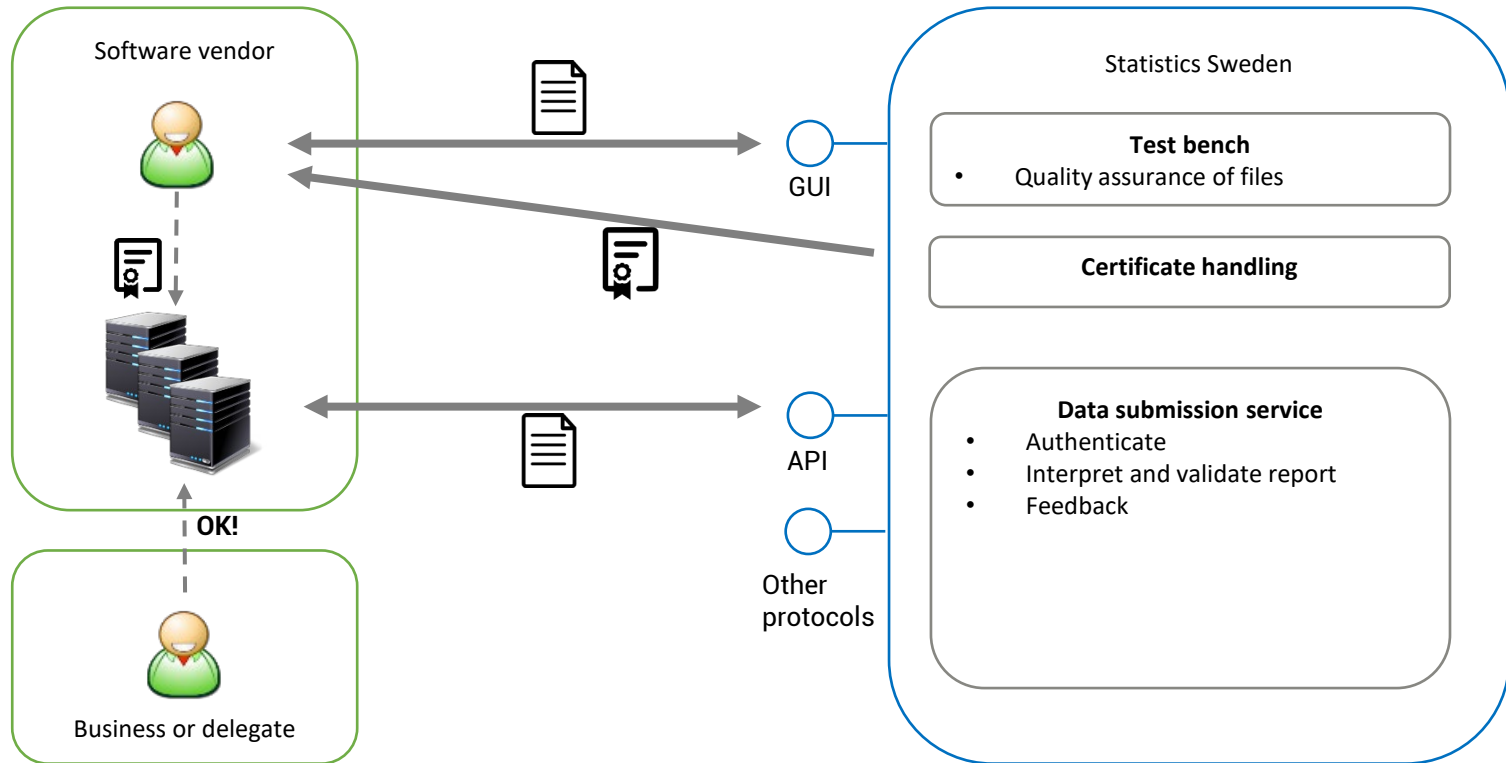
Software vendor

OK!

Business or delegate

GUI

API

Other protocols

Statistics Sweden

**Test bench**
• Quality assurance of files

**Certificate handling**

**Data submission service**
• Authenticate
• Interpret and validate report
• Feedback